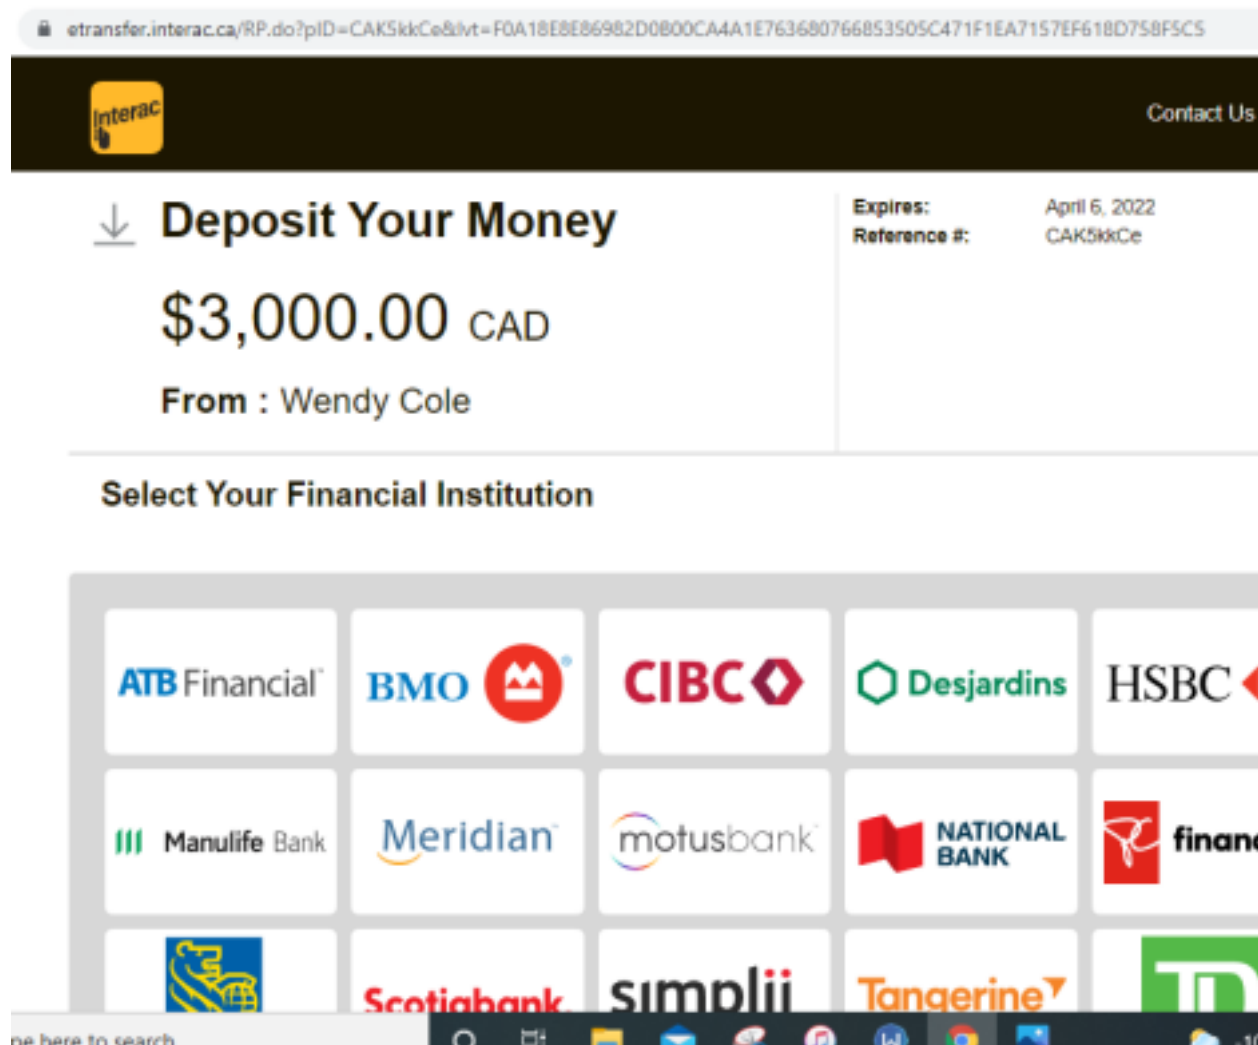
etransfer.interac.ca/RP.do?pID=CAK5kkCe&lvt=F0A18E8E86982D0800CA4A1E7636807668535O5C471F1EA7157EF618D758F5C5

Interac

Contact Us

Deposit Your Money

$3,000.00 CAD

From : Wendy Cole

Expires: April 6, 2022
Reference #: CAK5kkCe

Select Your Financial Institution

ATB Financial

BMO

CIBC

Desjardins

HSBC

Manulife Bank

Meridian

motusbank

NATIONAL BANK

financ

Scotiabank

simplii

Tangerine

TD

pe here to search